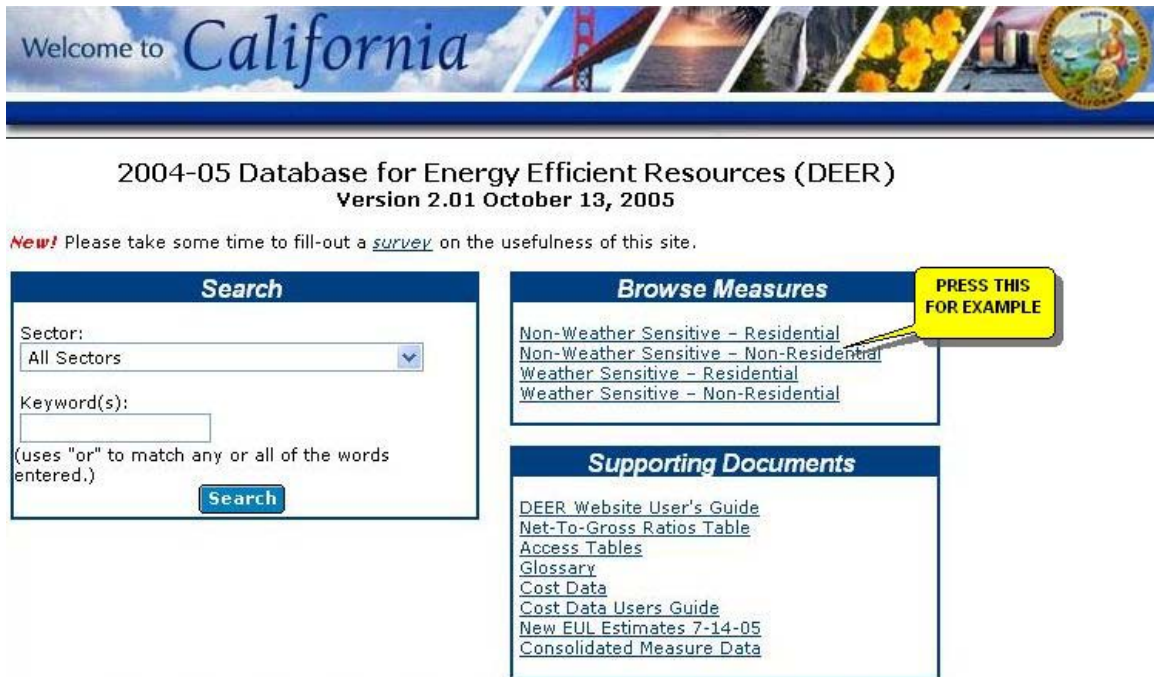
Welcome to California

2004-05 Database for Energy Efficient Resources (DEER)
Version 2.01 October 13, 2005

New! Please take some time to fill-out a survey on the usefulness of this site.

Search

Sector:
All Sectors

Keyword(s):

(uses "or" to match any or all of the words entered.)

Search

Browse Measures

Non-Weather Sensitive – Residential
Non-Weather Sensitive – Non-Residential
Weather Sensitive – Residential
Weather Sensitive – Non-Residential

PRESS THIS FOR EXAMPLE

Supporting Documents

DEER Website User's Guide
Net-To-Gross Ratios Table
Access Tables
Glossary
Cost Data
Cost Data Users Guide
New EUL Estimates 7-14-05
Consolidated Measure Data